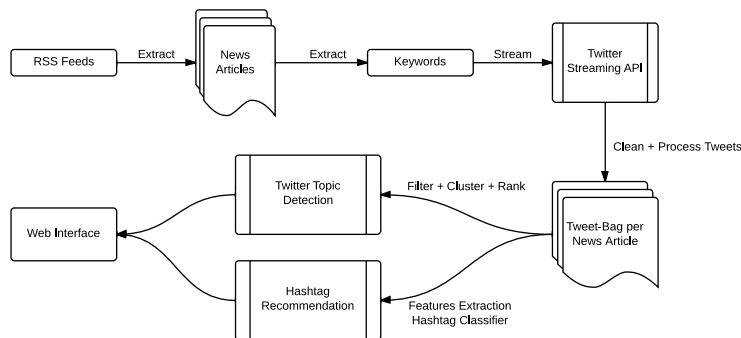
RSS Feeds

Extract

News Articles

Extract

Keywords

Stream

Twitter Streaming API

Clean + Process Tweets

Twitter Topic Detection

Filter + Cluster + Rank

Web Interface

Tweet-Bag per News Article

Hashtag Recommendation

Features Extraction
Hashtag Classifier